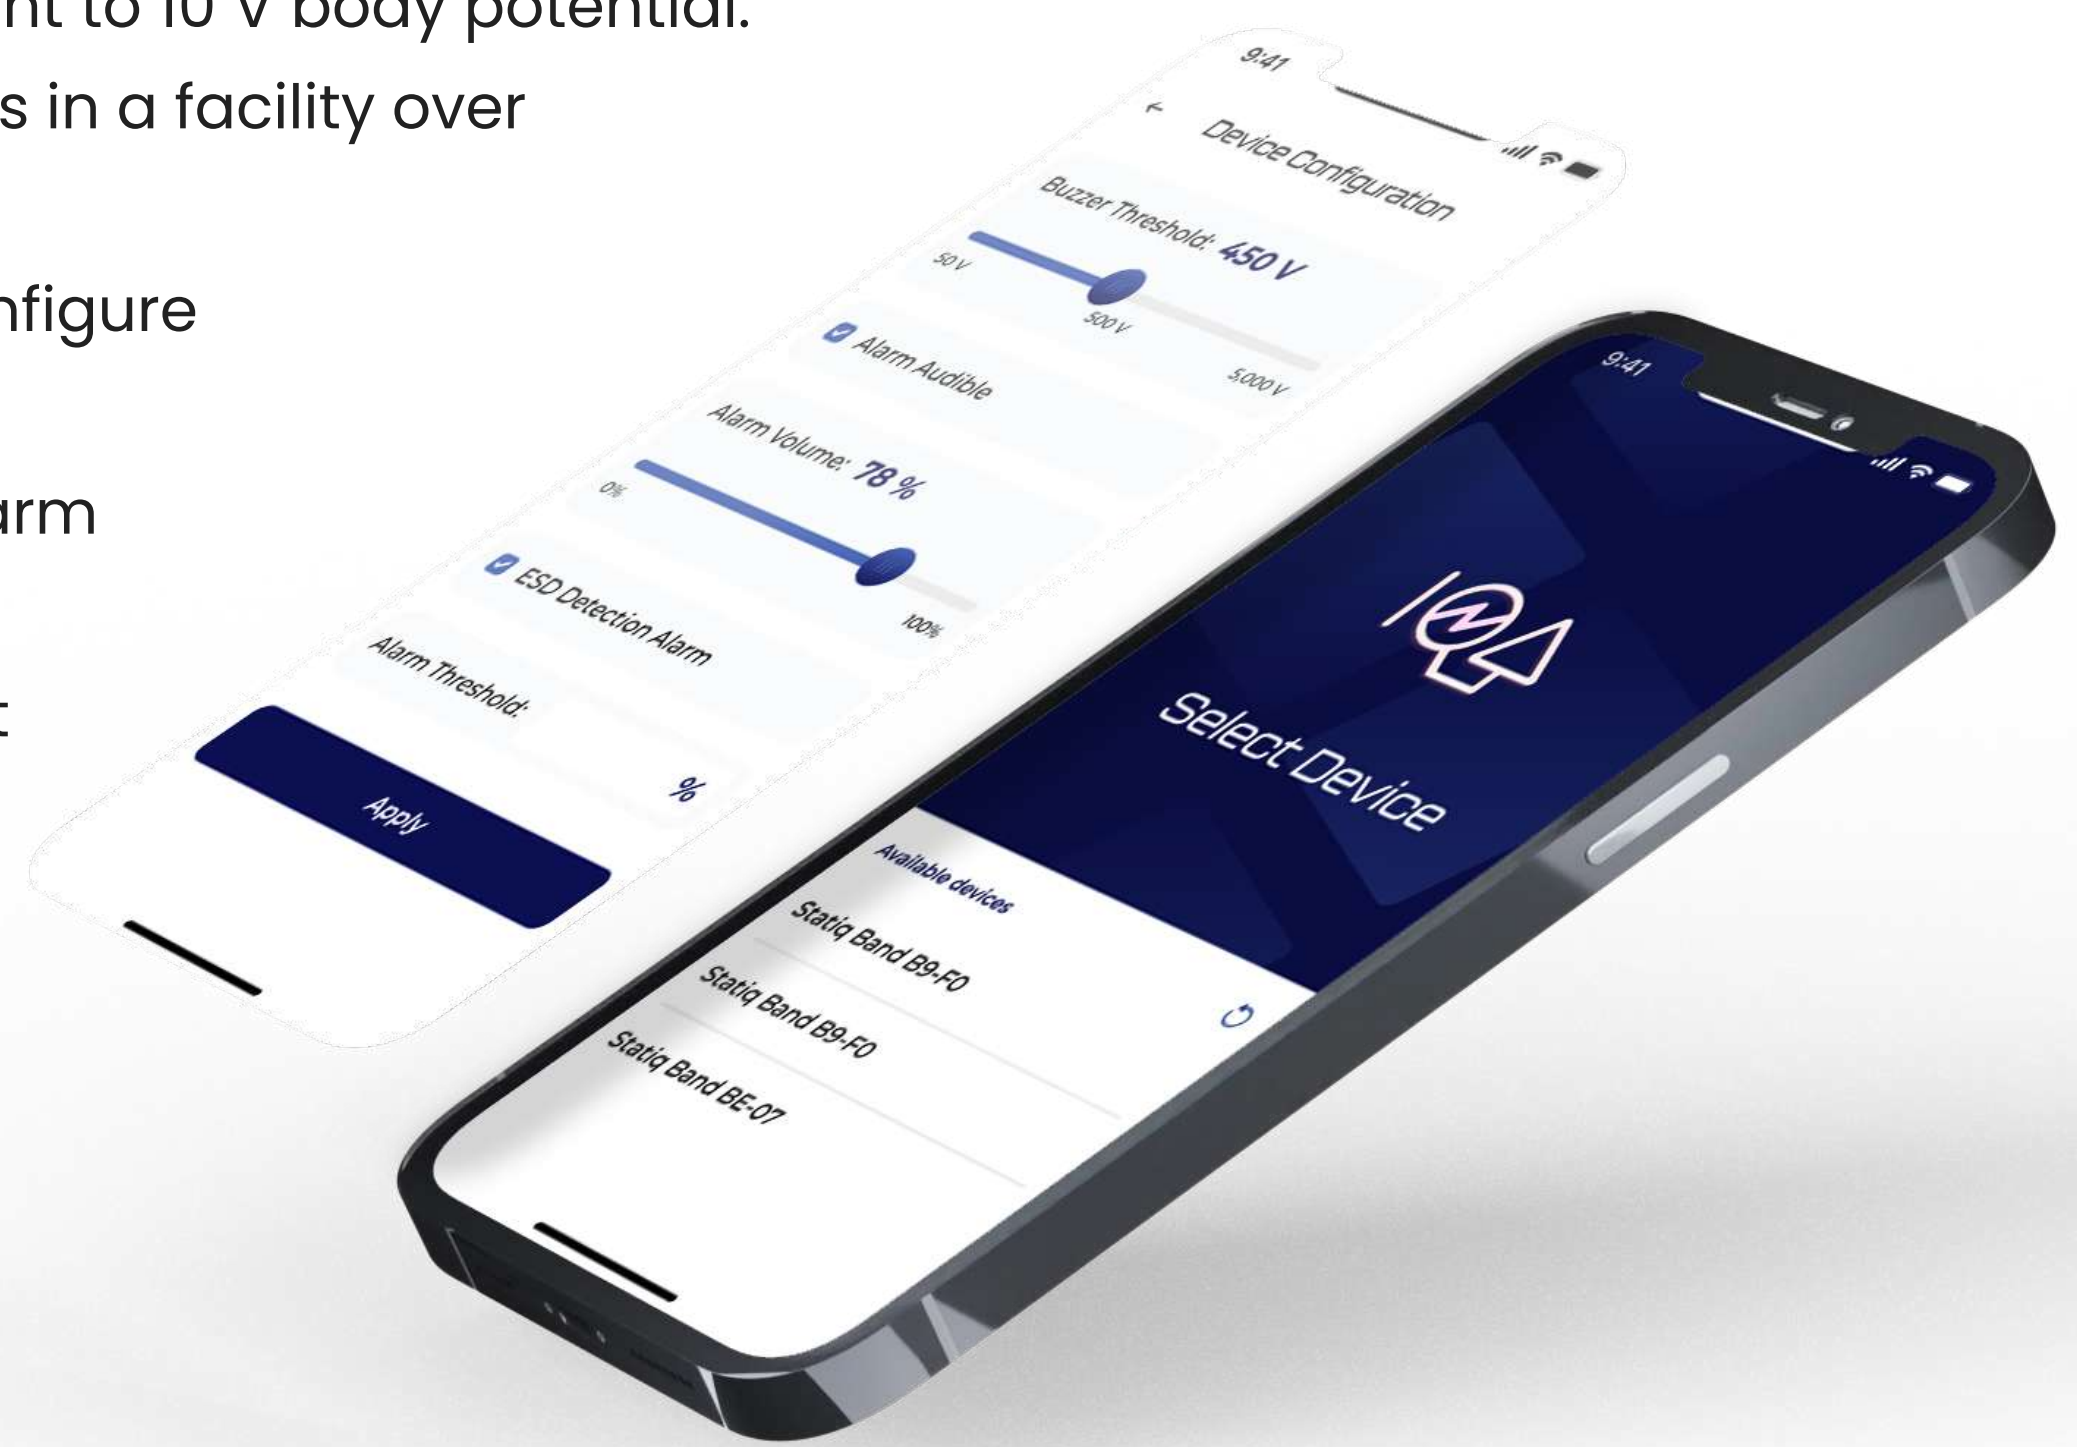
nt to 10 V body potential.
s in a facility over

nfigure

arm

t

9:41
←
Device Configuration
Buzzer Threshold: 450 V
50 V
500 V
5,000 V
Alarm Audible
Alarm Volume: 78 %
0%
100%
ESD Detection Alarm
Alarm Threshold:
%
Apply

9:41
Select Device
Available devices
Statiq Band B9-F0
Statiq Band B9-F0
Statiq Band BE-07